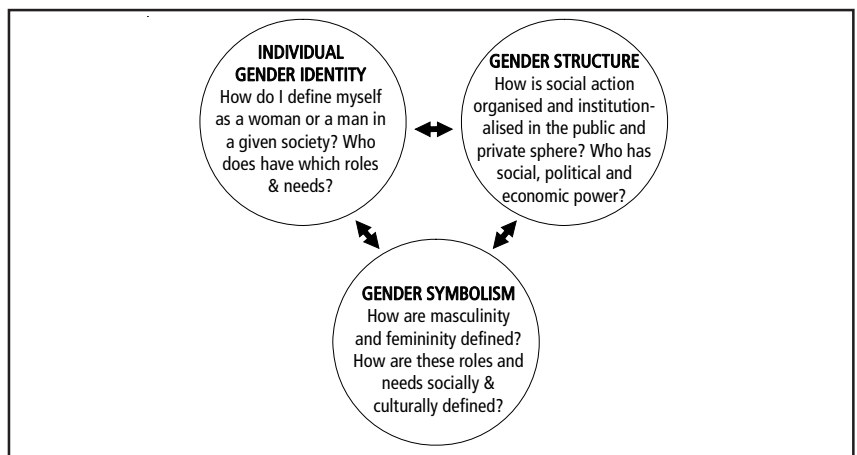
INDIVIDUAL GENDER IDENTITY
How do I define myself as a woman or a man in a given society? Who does have which roles & needs?

GENDER STRUCTURE
How is social action organised and institutionalised in the public and private sphere? Who has social, political and economic power?

GENDER SYMBOLISM
How are masculinity and femininity defined? How are these roles and needs socially & culturally defined?